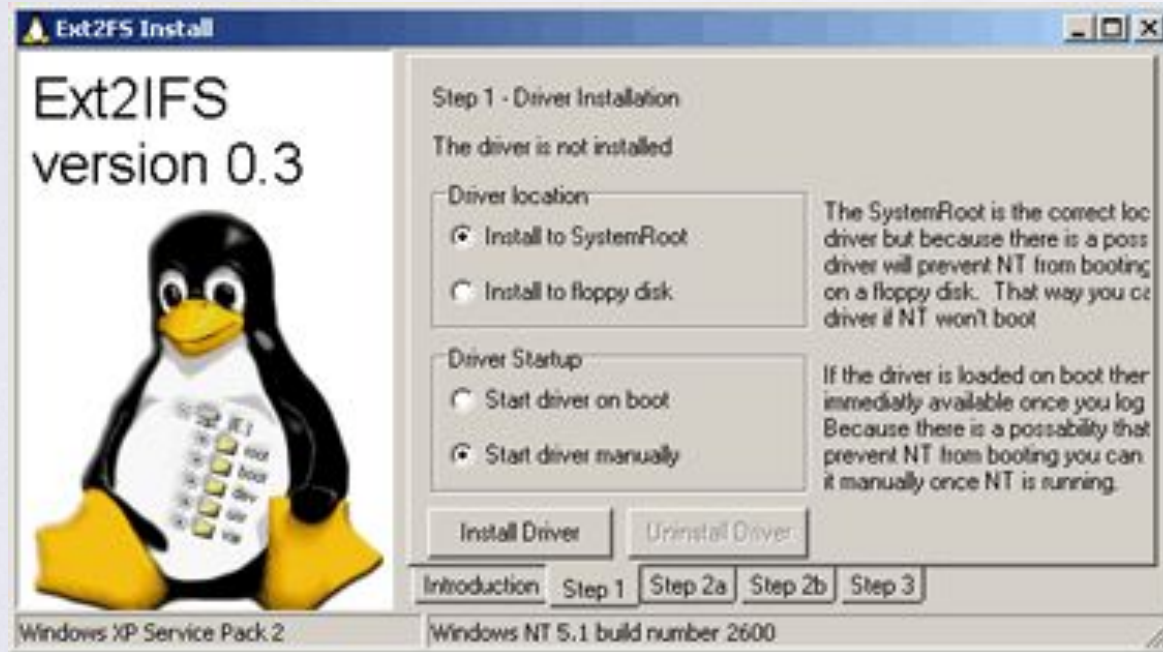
Ext2FS Install

Ext2IFS version 0.3

root
boot
dev
usr
var

Step 1 - Driver Installation

The driver is not installed

Driver location

Install to SystemRoot

Install to floppy disk

The SystemRoot is the correct loc driver but because there is a poss driver will prevent NT from booting on a floppy disk. That way you ca driver if NT won't boot

Driver Startup

Start driver on boot

Start driver manually

If the driver is loaded on boot ther immediatly available once you log Because there is a possability that prevent NT from booting you can it manually once NT is running.

Install Driver

Uninstall Driver

Introduction | Step 1 | Step 2a | Step 2b | Step 3

Windows XP Service Pack 2

Windows NT 5.1 build number 2600